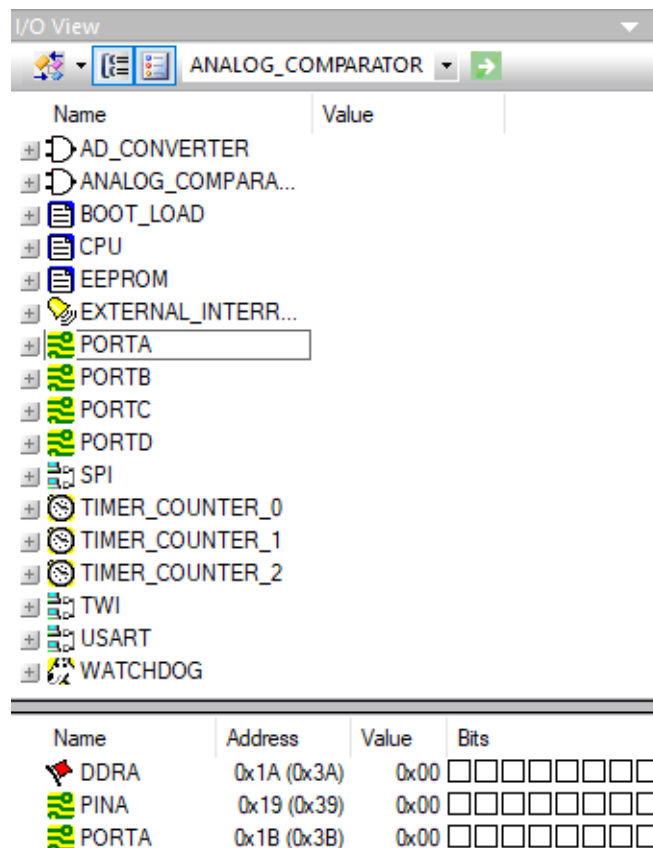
I/O View

ANALOG_COMPARATOR

| Name | Value |
|---|---|
| AD_CONVERTER | |
| ANALOG_COMPARA... | |
| BOOT_LOAD | |
| CPU | |
| EEPROM | |
| EXTERNAL_INTERR... | |
| PORTA | |
| PORTB | |
| PORTC | |
| PORTD | |
| SPI | |
| TIMER_COUNTER_0 | |
| TIMER_COUNTER_1 | |
| TIMER_COUNTER_2 | |
| TWI | |
| USART | |
| WATCHDOG | |

| Name | Address | Value | Bits |
|---|---|---|---|
| DDRA | 0x1A (0x3A) | 0x00 | |
| PINA | 0x19 (0x39) | 0x00 | |
| PORTA | 0x1B (0x3B) | 0x00 | |